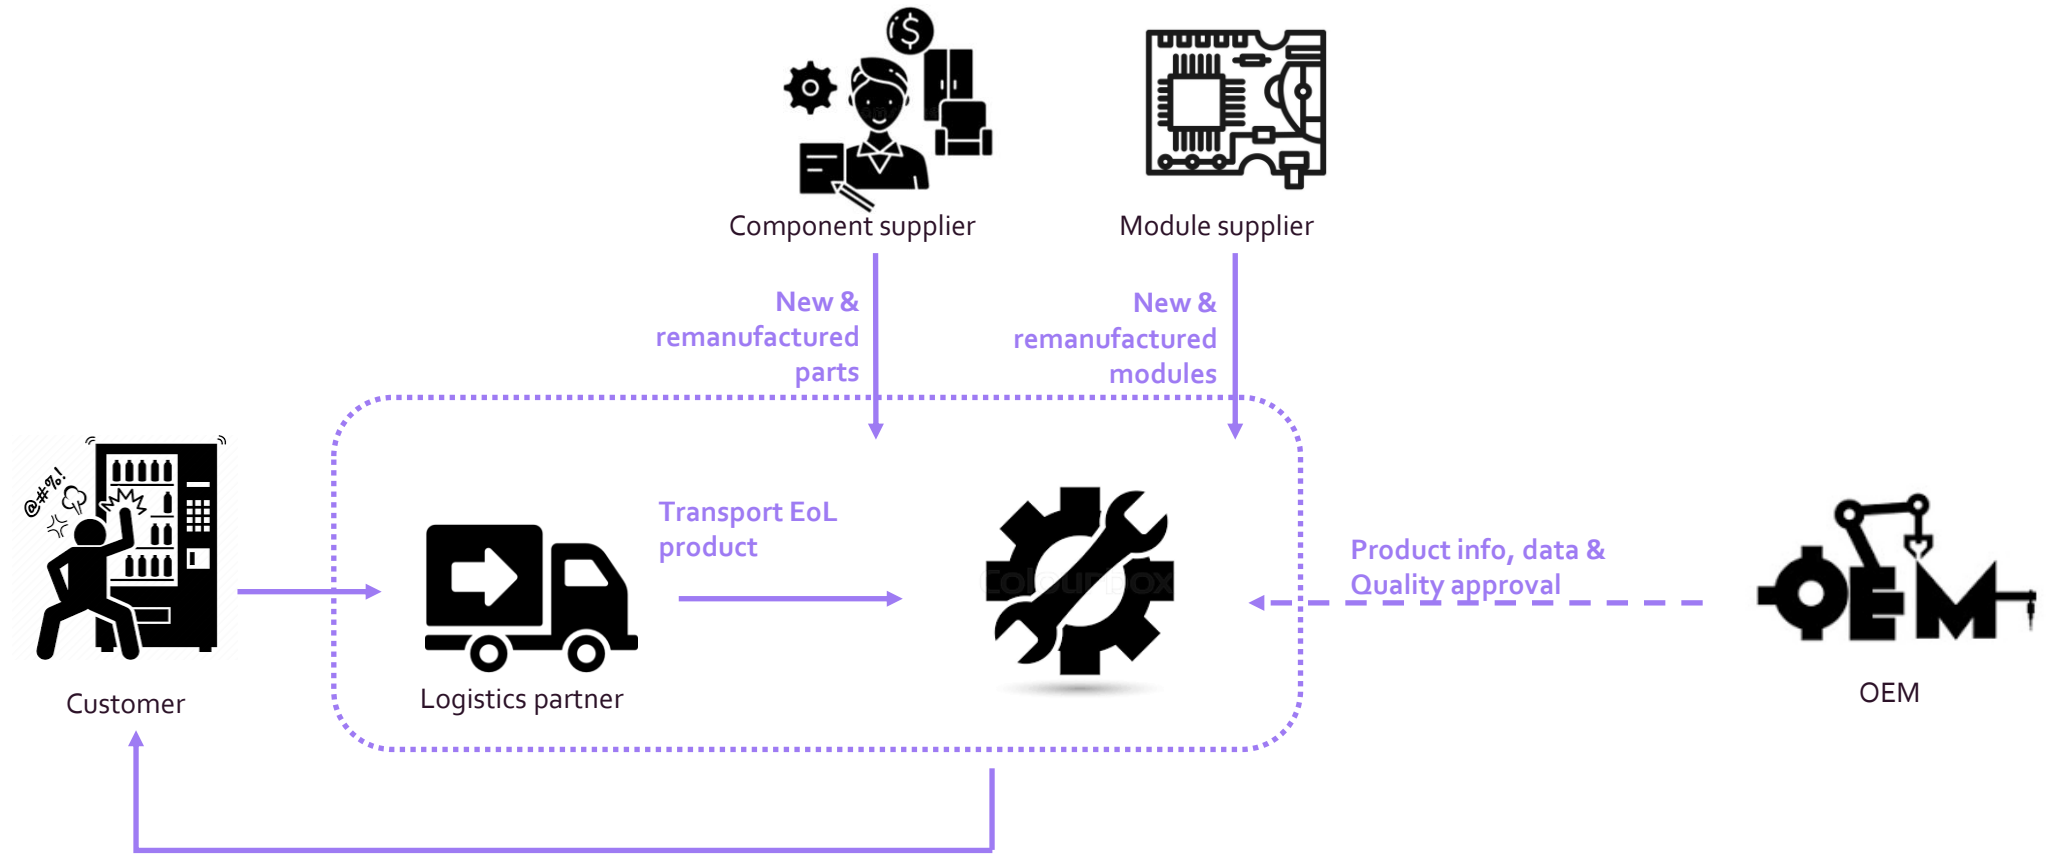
Component supplier

Module supplier

New & remanufactured parts

New & remanufactured modules

@#%!

Customer

Logistics partner

Transport EoL product

Colourbox

Product info, data & Quality approval

OEM